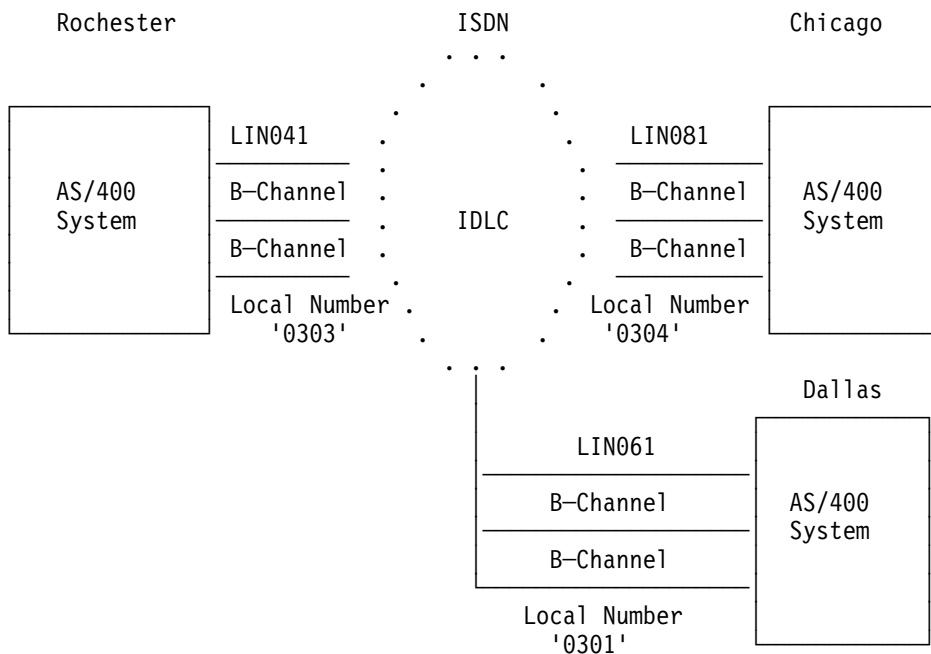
Rochester

ISDN

Chicago

LIN041

B—Channel

B—Channel

AS/400
System

IDLC

LIN081

B—Channel

B—Channel

AS/400
System

Local Number
'0303'

Local Number
'0304'

Dallas

LIN061

B—Channel

B—Channel

AS/400
System

Local Number
'0301'